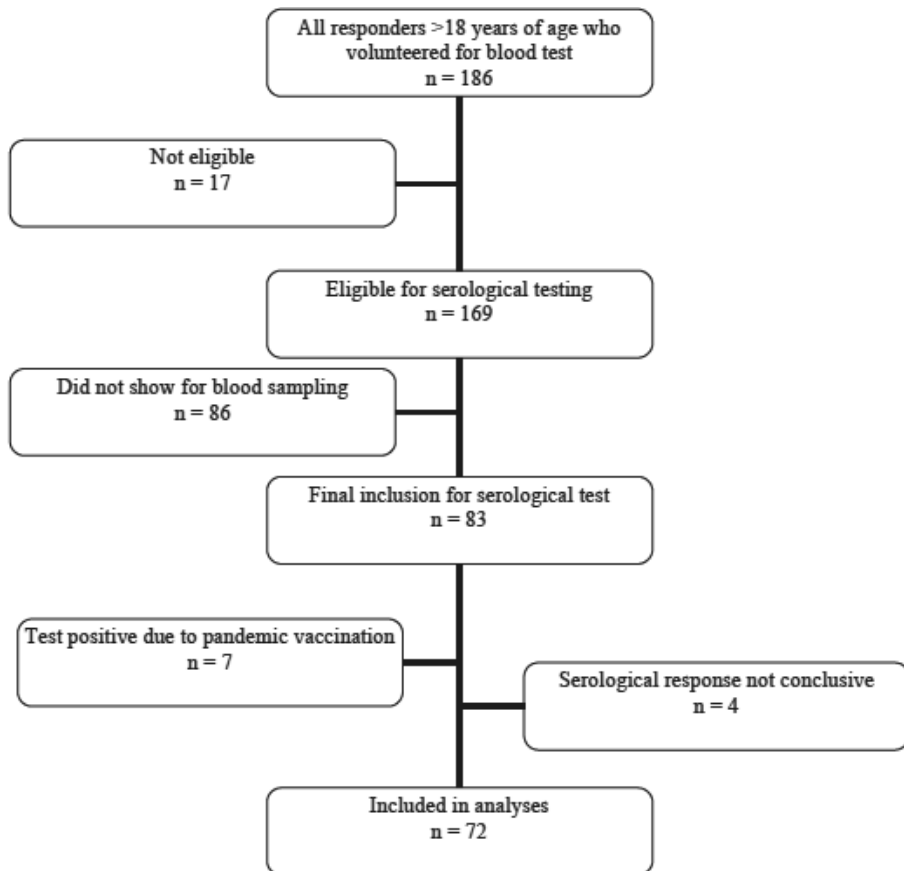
All responders >18 years of age who volunteered for blood test
n = 186

Not eligible
n = 17

Eligible for serological testing
n = 169

Did not show for blood sampling
n = 86

Final inclusion for serological test
n = 83

Test positive due to pandemic vaccination
n = 7

Serological response not conclusive
n = 4

Included in analyses
n = 72